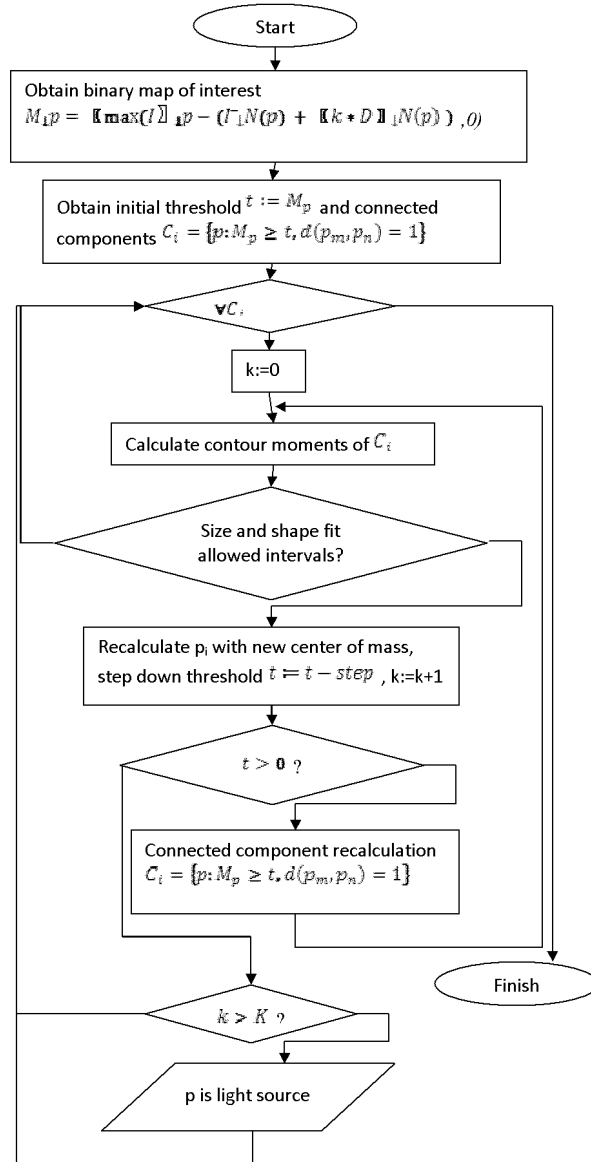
Start

Obtain binary map of interest
$M_{\downarrow}p = 〚\max(I〛_{\downarrow}p - (I_{\downarrow}N(p) + 〚k * D〛_{\downarrow}N(p)) ,0)$

Obtain initial threshold $t := M_p$ and connected components $C_i = \{p: M_p \geq t, d(p_m, p_n) = 1\}$

$\forall C_i$

k:=0

Calculate contour moments of $C_i$

Size and shape fit allowed intervals?

Recalculate pᵢ with new center of mass, step down threshold $t \coloneqq t - step$ , k:=k+1

$t > 0$ ?

Connected component recalculation
$C_i = \{p: M_p \geq t, d(p_m, p_n) = 1\}$

Finish

$k > K$ ?

p is light source